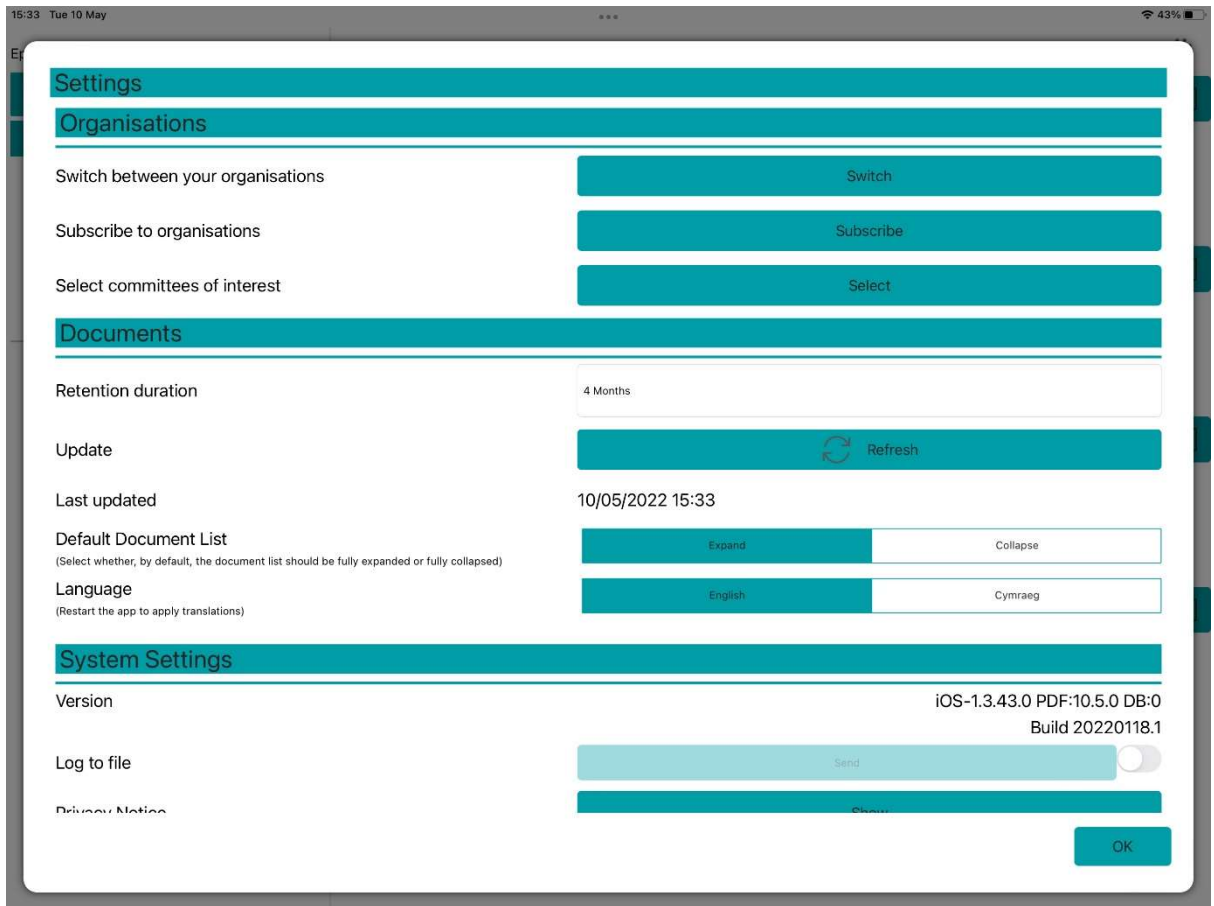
15:33 Tue 10 May

43%

Settings

Organisations

Switch between your organisations

Switch

Subscribe to organisations

Subscribe

Select committees of interest

Select

Documents

Retention duration

4 Months

Update

Refresh

Last updated

10/05/2022 15:33

Default Document List
(Select whether, by default, the document list should be fully expanded or fully collapsed)

Expand

Collapse

Language
(Restart the app to apply translations)

English

Cymraeg

System Settings

Version

iOS-1.3.43.0 PDF:10.5.0 DB:0
Build 20220118.1

Log to file

Send

Privacy Notice

Show

OK